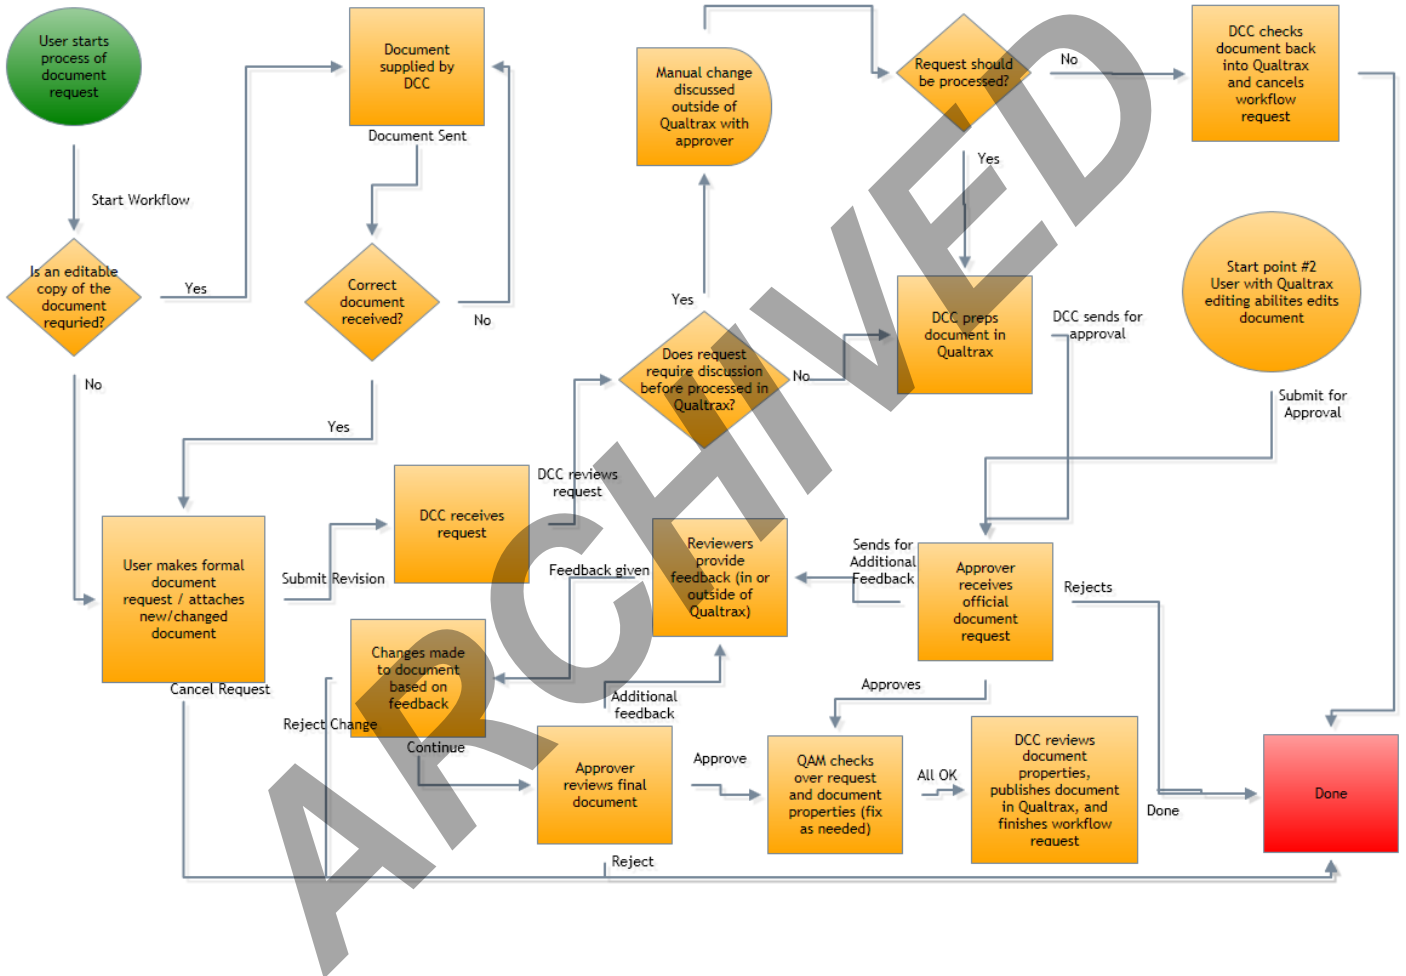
ARCHIVED

User starts process of document request

Start Workflow

Is an editable copy of the document requried?

Yes

No

Document supplied by DCC

Document Sent

Correct document received?

No

Yes

User makes formal document request / attaches new/changed document

Cancel Request

Submit Revision

DCC receives request

DCC reviews request

Does request require discussion before processed in Qualtrax?

Yes

No

Manual change discussed outside of Qualtrax with approver

Request should be processed?

No

Yes

DCC checks document back into Qualtrax and cancels workflow request

DCC preps document in Qualtrax

DCC sends for approval

Start point #2 User with Qualtrax editing abilites edits document

Submit for Approval

Approver receives official document request

Sends for Additional Feedback

Rejects

Reviewers provide feedback (in or outside of Qualtrax)

Feedback given

Changes made to document based on feedback

Additional feedback

Reject Change

Continue

Approver reviews final document

Approve

Reject

Approves

QAM checks over request and document properties (fix as needed)

All OK

DCC reviews document properties, publishes document in Qualtrax, and finishes workflow request

Done

Done